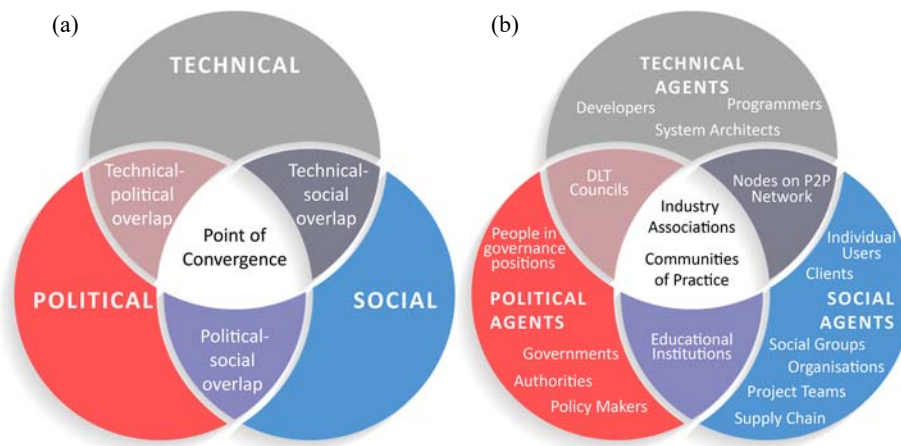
(a)

TECHNICAL

Technical-political overlap

Technical-social overlap

Point of Convergence

POLITICAL

SOCIAL

Political-social overlap

(b)

TECHNICAL AGENTS

Developers

Programmers

System Architects

DLT Councils

Nodes on P2P Network

Industry Associations

Communities of Practice

People in governance positions

Individual Users

Clients

POLITICAL AGENTS

Governments

Authorities

Policy Makers

Educational Institutions

SOCIAL AGENTS

Social Groups

Organisations

Project Teams

Supply Chain